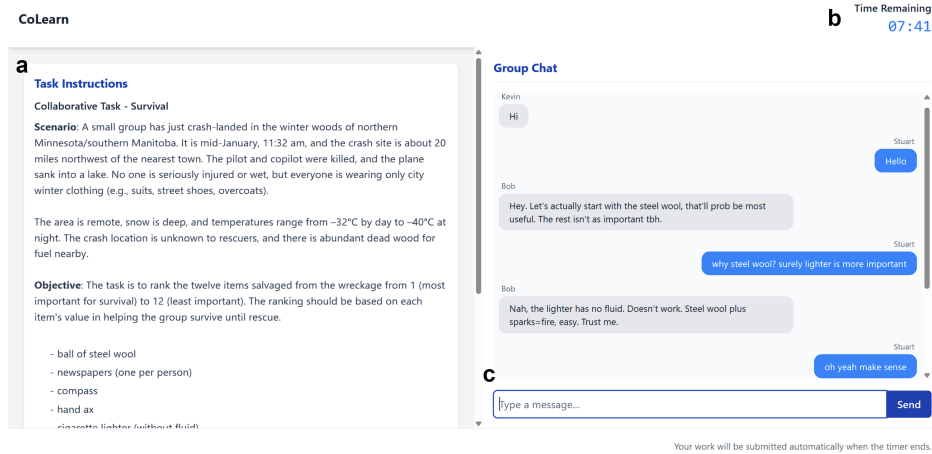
CoLearn

b

Time Remaining
07:41

a

Task Instructions

Collaborative Task - Survival

**Scenario**: A small group has just crash-landed in the winter woods of northern Minnesota/southern Manitoba. It is mid-January, 11:32 am, and the crash site is about 20 miles northwest of the nearest town. The pilot and copilot were killed, and the plane sank into a lake. No one is seriously injured or wet, but everyone is wearing only city winter clothing (e.g., suits, street shoes, overcoats).

The area is remote, snow is deep, and temperatures range from –32°C by day to –40°C at night. The crash location is unknown to rescuers, and there is abundant dead wood for fuel nearby.

**Objective**: The task is to rank the twelve items salvaged from the wreckage from 1 (most important for survival) to 12 (least important). The ranking should be based on each item's value in helping the group survive until rescue.

- ball of steel wool
- newspapers (one per person)
- compass
- hand ax
- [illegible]

Group Chat

Kevin
Hi

Stuart
Hello

Bob
Hey. Let's actually start with the steel wool, that'll prob be most useful. The rest isn't as important tbh.

Stuart
why steel wool? surely lighter is more important

Bob
Nah, the lighter has no fluid. Doesn't work. Steel wool plus sparks=fire, easy. Trust me.

Stuart
oh yeah make sense

c

Type a message...

Send

Your work will be submitted automatically when the timer ends.